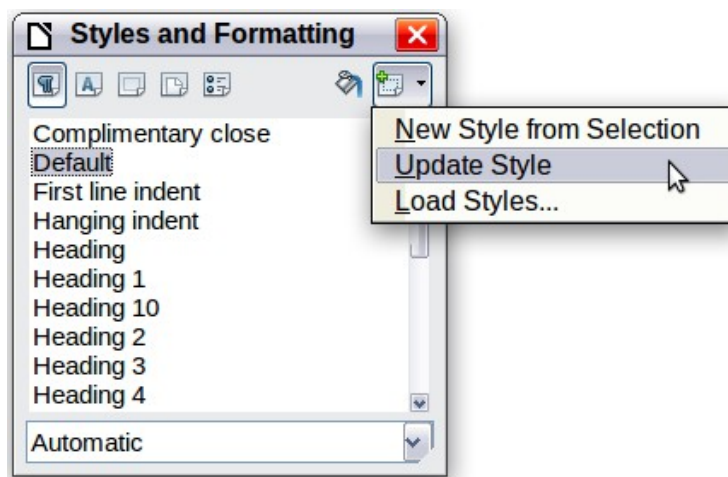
Styles and Formatting

Complimentary close
Default
First line indent
Hanging indent
Heading
Heading 1
Heading 10
Heading 2
Heading 3
Heading 4

Automatic

New Style from Selection
Update Style
Load Styles...